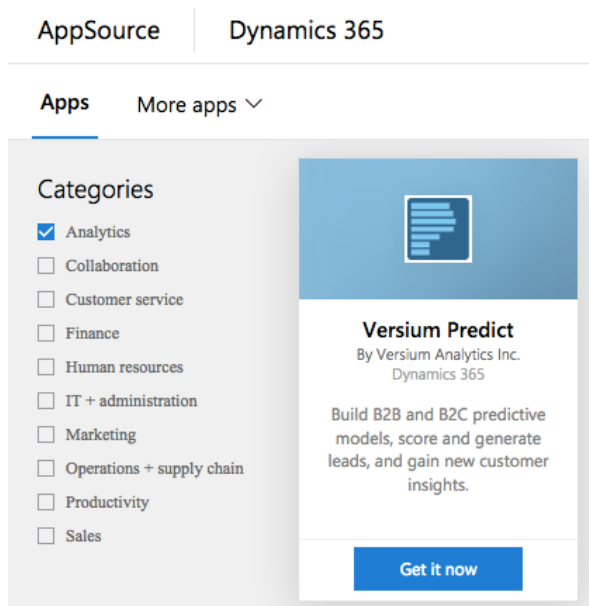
AppSource
Dynamics 365

Apps
More apps

Categories

Analytics
Collaboration
Customer service
Finance
Human resources
IT + administration
Marketing
Operations + supply chain
Productivity
Sales

Versium Predict
By Versium Analytics Inc.
Dynamics 365

Build B2B and B2C predictive models, score and generate leads, and gain new customer insights.

Get it now